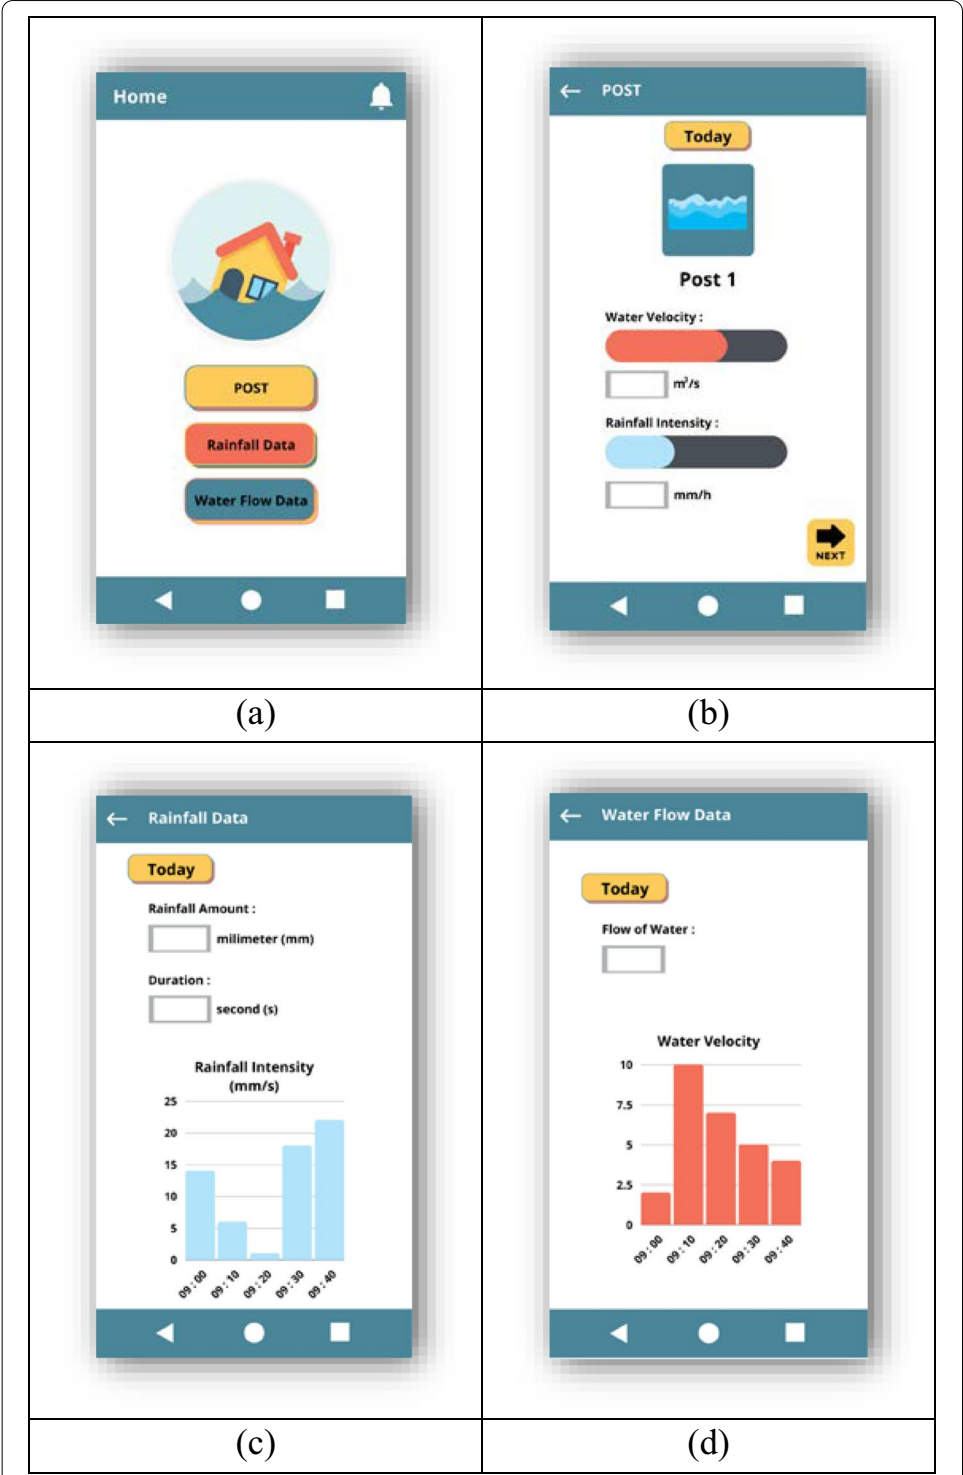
Home

POST

Rainfall Data

Water Flow Data

(a)

← POST

Today

Post 1

Water Velocity :

$m^3/s$

Rainfall Intensity :

mm/h

NEXT

(b)

← Rainfall Data

Today

Rainfall Amount :

milimeter (mm)

Duration :

second (s)

Rainfall Intensity (mm/s)

25
20
15
10
5
0

09 : 00 09 : 10 09 : 20 09 : 30 09 : 40

(c)

← Water Flow Data

Today

Flow of Water :

Water Velocity

10
7.5
5
2.5
0

09 : 00 09 : 10 09 : 20 09 : 30 09 : 40

(d)